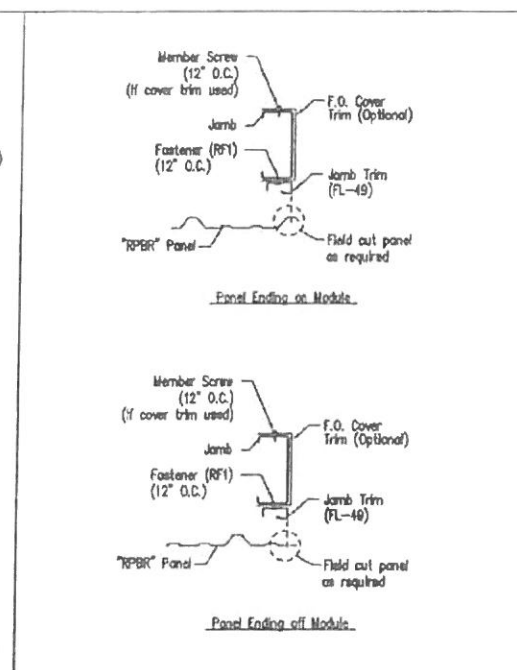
Member Screw
(12" O.C.)
(If cover trim used)

Jamb

F.O. Cover
Trim (Optional)

Fastener (RF1)
(12" O.C.)

Jamb Trim
(FL-49)

"RPBR" Panel

Field cut panel
as required

Panel Ending on Module

Member Screw
(12" O.C.)
(If cover trim used)

Jamb

F.O. Cover
Trim (Optional)

Fastener (RF1)
(12" O.C.)

Jamb Trim
(FL-49)

"RPBR" Panel

Field cut panel
as required

Panel Ending off Module